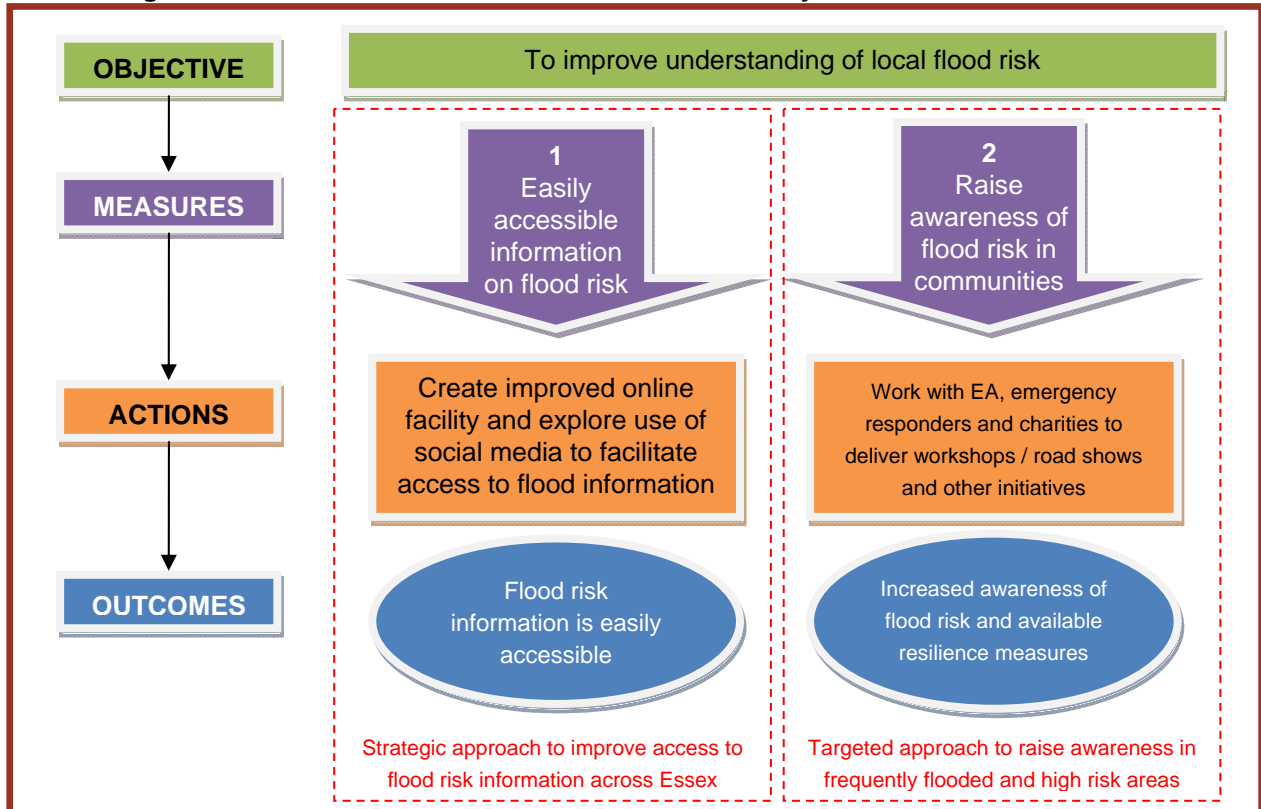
OBJECTIVE

MEASURES

ACTIONS

OUTCOMES

To improve understanding of local flood risk

1
Easily accessible information on flood risk

Create improved online facility and explore use of social media to facilitate access to flood information

Flood risk information is easily accessible

Strategic approach to improve access to flood risk information across Essex

2
Raise awareness of flood risk in communities

Work with EA, emergency responders and charities to deliver workshops / road shows and other initiatives

Increased awareness of flood risk and available resilience measures

Targeted approach to raise awareness in frequently flooded and high risk areas